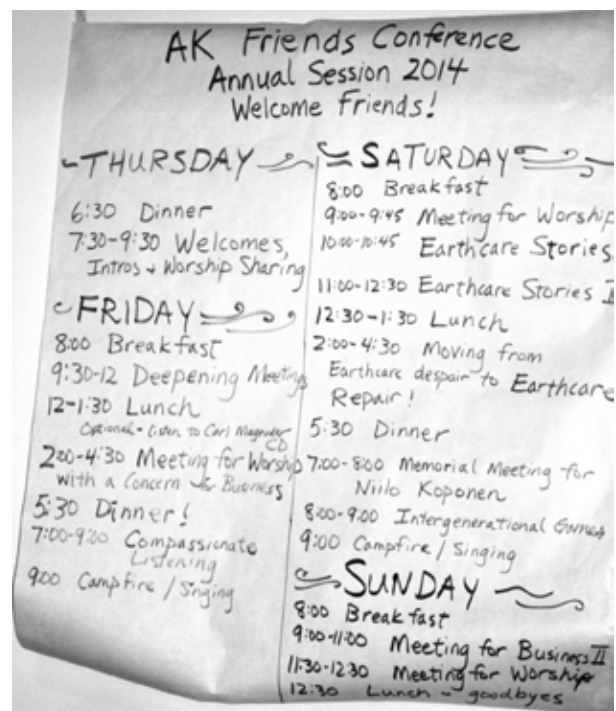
AK Friends Conference
Annual Session 2014
Welcome Friends!

THURSDAY

6:30 Dinner
7:30-9:30 Welcomes, Intros + Worship Sharing

FRIDAY

8:00 Breakfast
9:30-12 Deepening Meetings
12-1:30 Lunch
Optional - Listen to Carl Magruder CD
2:00-4:30 Meeting for Worship with a Concern for Business
5:30 Dinner!
7:00-9:00 Compassionate Listening
9:00 Campfire / Singing

SATURDAY

8:00 Breakfast
9:00-9:45 Meeting for Worship
10:00-10:45 Earthcare Stories
11:00-12:30 Earthcare Stories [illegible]
12:30-1:30 Lunch
2:00-4:30 Moving from Earthcare despair to Earthcare Repair!
5:30 Dinner
7:00-8:00 Memorial Meeting for Niilo Koponen
8:00-9:00 Intergenerational Games
9:00 Campfire / Singing

SUNDAY

8:00 Breakfast
9:00-11:00 Meeting for Business II
11:30-12:30 Meeting for Worship
12:30 Lunch ~ goodbyes